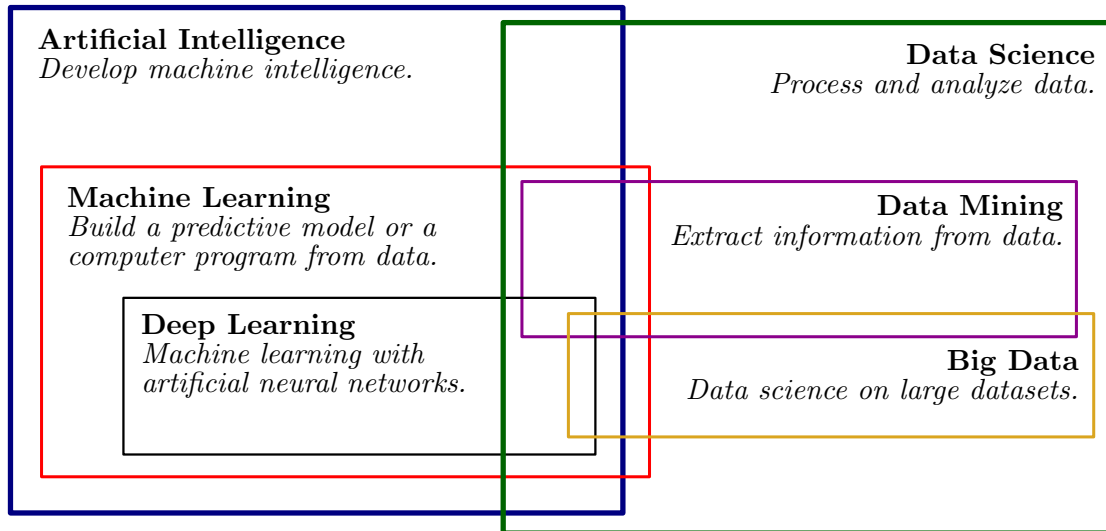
Artificial Intelligence
Develop machine intelligence.

Data Science
Process and analyze data.

Machine Learning
Build a predictive model or a computer program from data.

Data Mining
Extract information from data.

Deep Learning
Machine learning with artificial neural networks.

Big Data
Data science on large datasets.